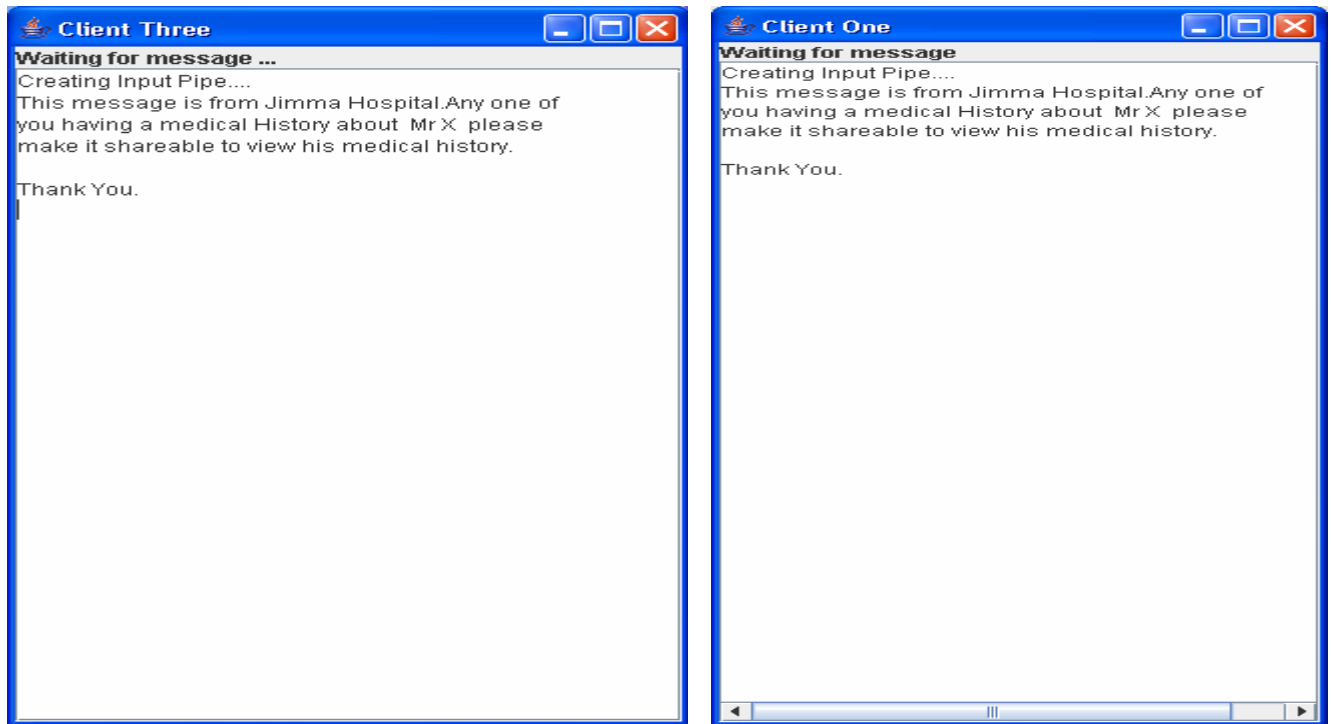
Client Three

Waiting for message ...

Creating Input Pipe....
This message is from Jimma Hospital.Any one of you having a medical History about Mr X please make it shareable to view his medical history.

Thank You.

Client One

Waiting for message

Creating Input Pipe....
This message is from Jimma Hospital.Any one of you having a medical History about Mr X please make it shareable to view his medical history.

Thank You.